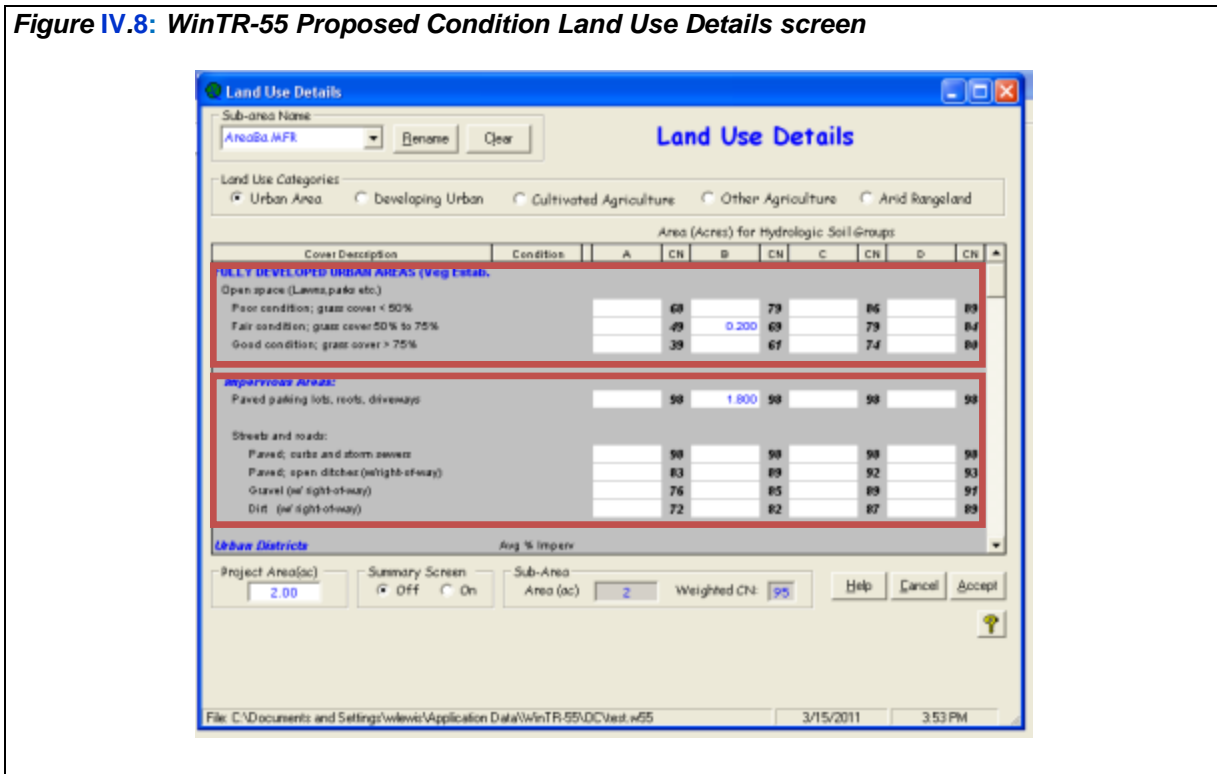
Figure IV.8: WinTR-55 Proposed Condition Land Use Details screen

Land Use Details

Sub-area Name
AreaBa.MFR
Rename
Clear

Land Use Details

Land Use Categories
Urban Area
Developing Urban
Cultivated Agriculture
Other Agriculture
Arid Rangeland

Area (Acres) for Hydrologic Soil Groups

| Cover Description | Condition | A | CN | B | CN | C | CN | D | CN |
|---|---|---|---|---|---|---|---|---|---|
| FULLY DEVELOPED URBAN AREAS (Veg Estab. | | | | | | | | | |
| Open space (Lawns,parks etc.) | | | | | | | | | |
| Poor condition; grass cover < 50% | | | 68 | | 79 | | 86 | | 89 |
| Fair condition; grass cover 50% to 75% | | | 49 | 0.200 | 69 | | 79 | | 84 |
| Good condition; grass cover > 75% | | | 39 | | 61 | | 74 | | 80 |
| Impervious Areas: | | | | | | | | | |
| Paved parking lots, roofs, driveways | | | 98 | 1.800 | 98 | | 98 | | 98 |
| Streets and roads: | | | | | | | | | |
| Paved; curbs and storm sewers | | | 98 | | 98 | | 98 | | 98 |
| Paved; open ditches (w/right-of-way) | | | 83 | | 89 | | 92 | | 93 |
| Gravel (w/ right-of-way) | | | 76 | | 85 | | 89 | | 91 |
| Dirt (w/ right-of-way) | | | 72 | | 82 | | 87 | | 89 |
| Urban Districts | Avg % Imperv | | | | | | | | |

Project Area(ac)
2.00
Summary Screen
Off
On
Sub-Area
Area (ac)
2
Weighted CN:
95
Help
Cancel
Accept

File: C:\Documents and Settings\wlewis\Application Data\WinTR-55\DC\test.w55
3/15/2011
3:53 PM